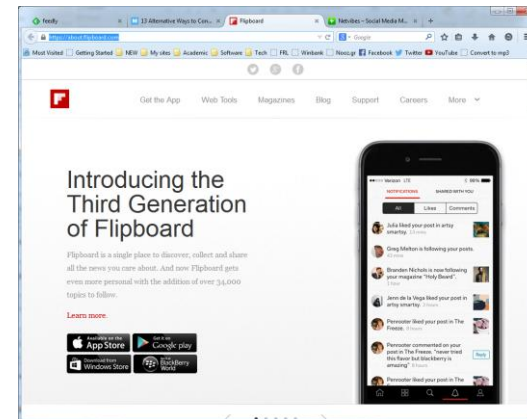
feedly | 13 Alternative Ways to Con... | Flipboard | Netvibes – Social Media M... | +

https://about.flipboard.com | Google

Most Visited | Getting Started | NEW | My sites | Academic | Software | Tech | FRL | Winbank | Nooz.gr | Facebook | Twitter | YouTube | Convert to mp3

Get the App | Web Tools | Magazines | Blog | Support | Careers | More

Introducing the Third Generation of Flipboard

Flipboard is a single place to discover, collect and share all the news you care about. And now Flipboard gets even more personal with the addition of over 34,000 topics to follow.

Learn more

Available on the App Store | Get it on Google play | Download from Windows Store | BlackBerry World

NOTIFICATIONS | SHARED WITH YOU

All | Likes | Comments

Julia liked your post in artsy smartsy.

Greg Melton is following your posts.

Branden Nichols is now following your magazine "Holy Beard".

Jenn de la Vega liked your post in artsy smartsy.

Pennoster liked your post in The Freeze.

Pennoster commented on your post in The Freeze: "never tried this flavor but blackberry is amazing"

Reply

Pennoster liked your post in The Freeze.